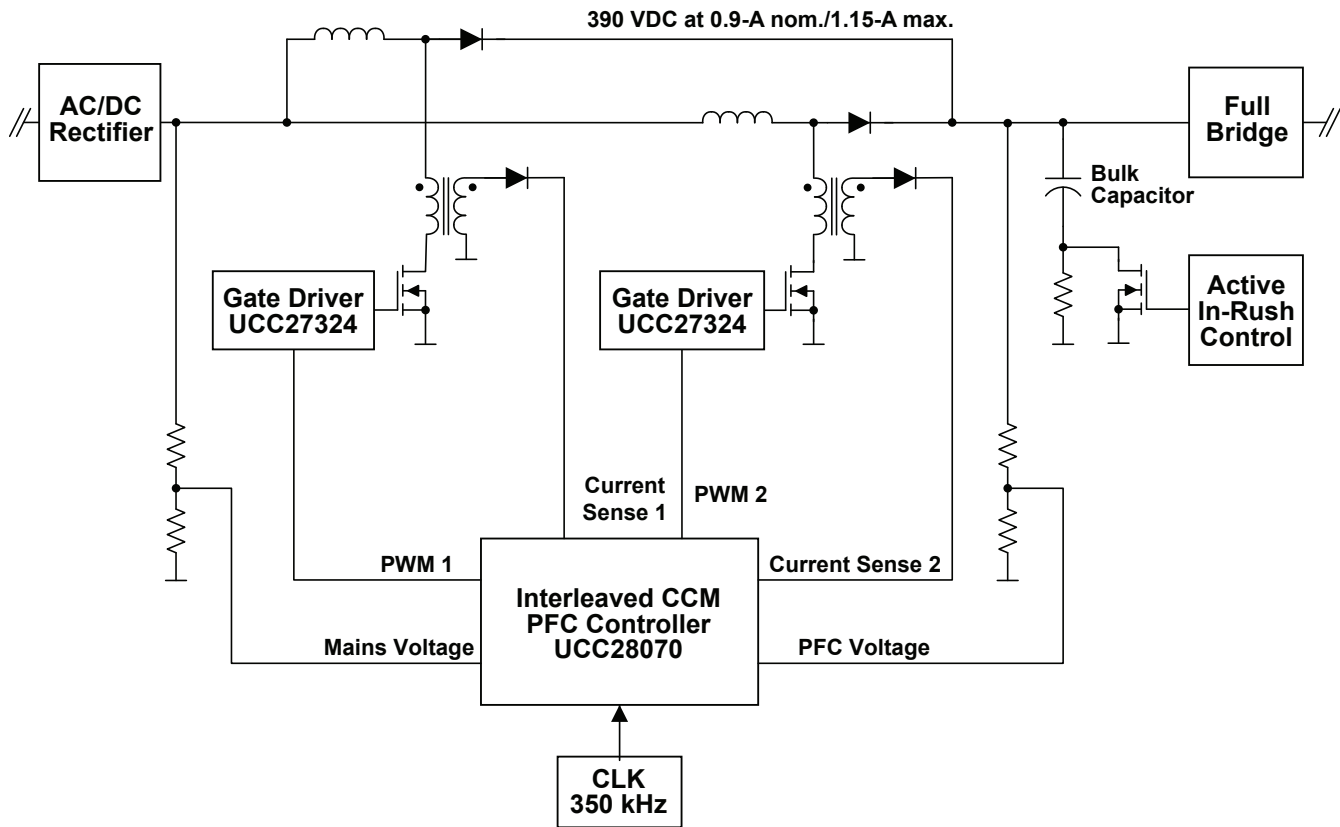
390 VDC at 0.9-A nom./1.15-A max.

AC/DC Rectifier

Full Bridge

Bulk Capacitor

Gate Driver UCC27324

Gate Driver UCC27324

Active In-Rush Control

Current Sense 1

PWM 2

PWM 1

Current Sense 2

Interleaved CCM PFC Controller UCC28070

Mains Voltage

PFC Voltage

CLK 350 kHz